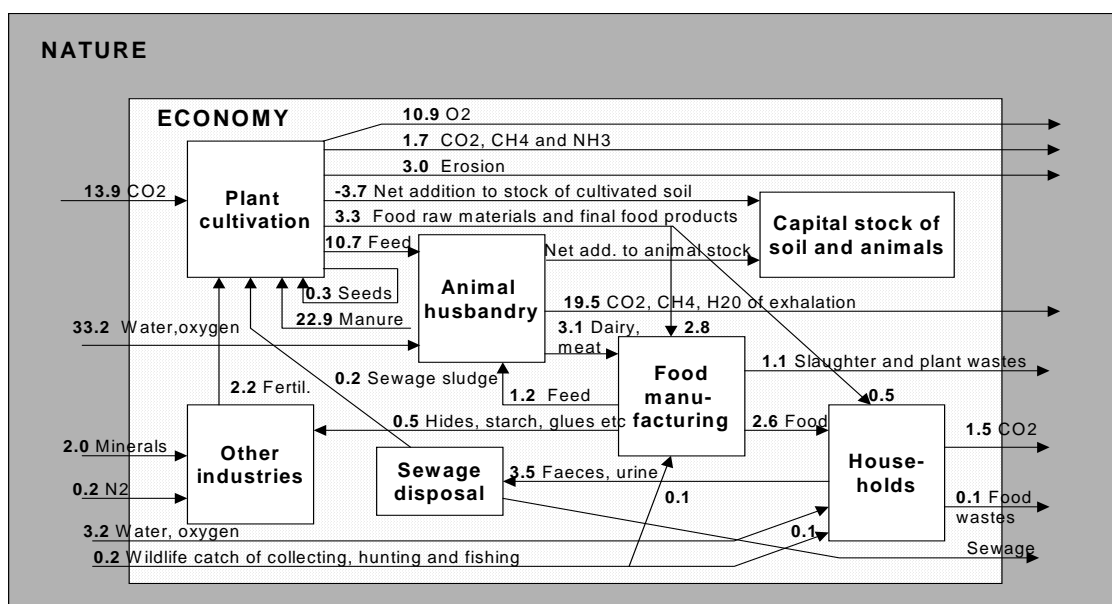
NATURE

ECONOMY

10.9 O2
1.7 CO2, CH4 and NH3
3.0 Erosion
13.9 CO2
Plant cultivation
-3.7 Net addition to stock of cultivated soil
3.3 Food raw materials and final food products
Capital stock of soil and animals
10.7 Feed
Net add. to animal stock
Animal husbandry
0.3 Seeds
22.9 Manure
19.5 CO2, CH4, H20 of exhalation
33.2 Water,oxygen
3.1 Dairy, meat
2.8
0.2 Sewage sludge
1.2 Feed
Food manufacturing
1.1 Slaughter and plant wastes
2.2 Fertil.
0.5
0.5 Hides, starch, glues etc
2.6 Food
1.5 CO2
2.0 Minerals
Other industries
0.2 N2
Sewage disposal
3.5 Faeces, urine
0.1
Households
0.1 Food wastes
3.2 Water, oxygen
0.1
0.2 Wildlife catch of collecting, hunting and fishing
Sewage